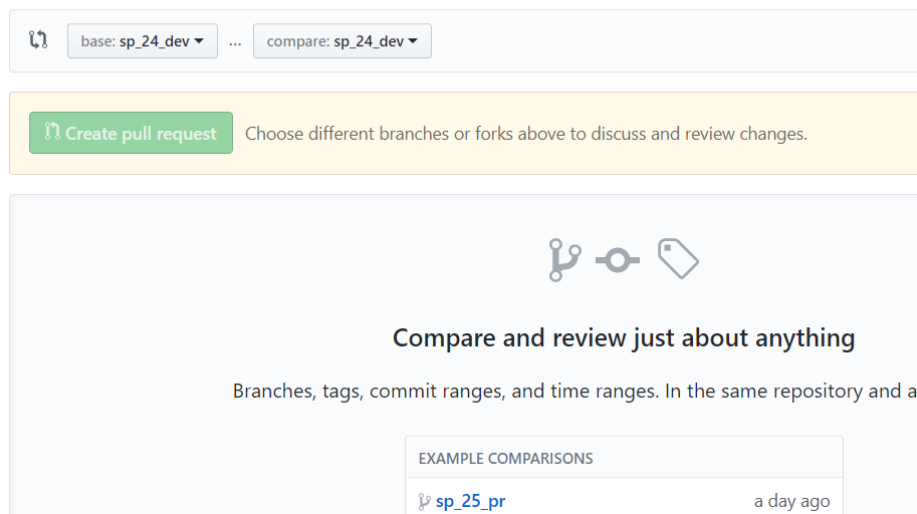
base: sp_24_dev ... compare: sp_24_dev

Create pull request Choose different branches or forks above to discuss and review changes.

Compare and review just about anything

Branches, tags, commit ranges, and time ranges. In the same repository and a

EXAMPLE COMPARISONS

sp_25_pr a day ago